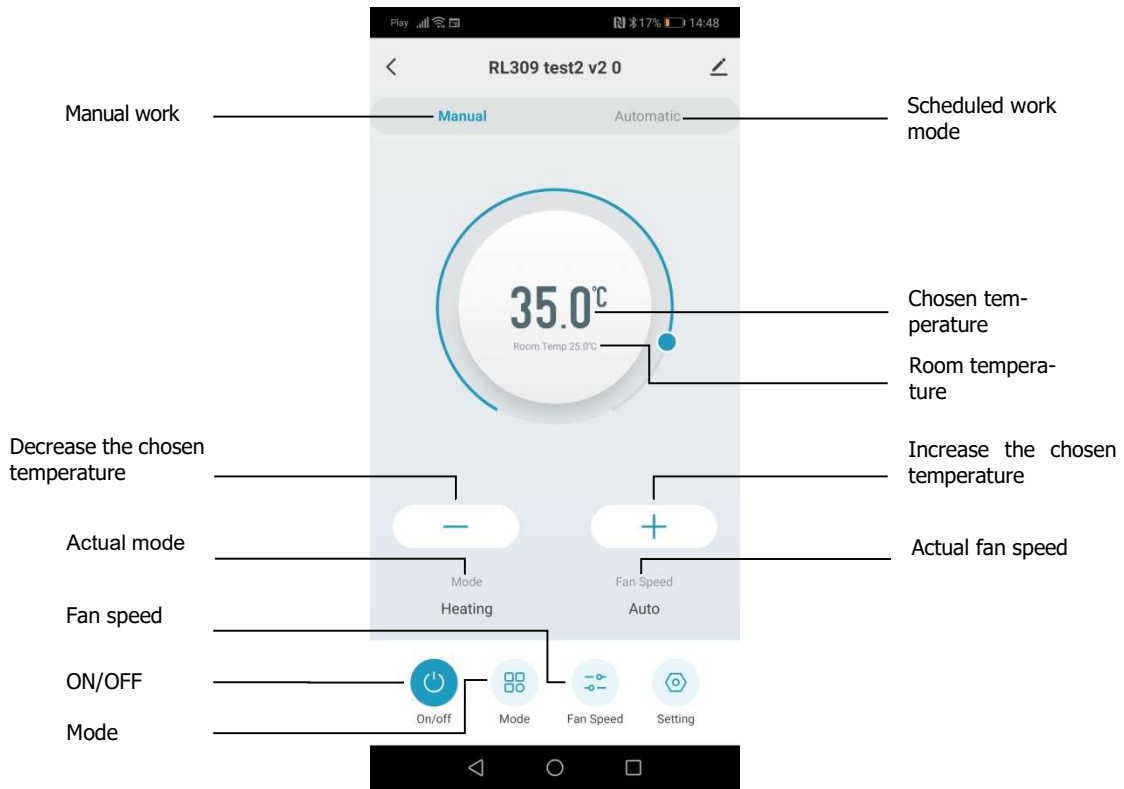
Play 17% 14:48

RL309 test2 v2 0

Manual work

Manual

Automatic

Scheduled work mode

35.0℃

Chosen temperature

Room Temp 25.0℃

Room temperature

Decrease the chosen temperature

Increase the chosen temperature

Actual mode

Actual fan speed

Mode

Heating

Fan Speed

Auto

Fan speed

ON/OFF

On/off

Mode

Fan Speed

Setting

Mode